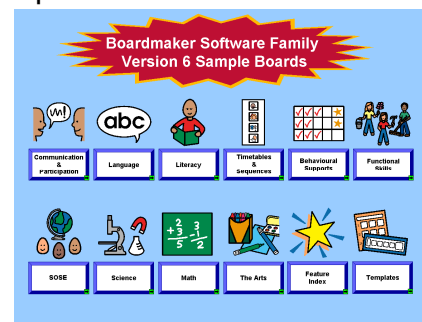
Boardmaker Software Family
Version 6 Sample Boards

Hi!

abc

Communication & Participation

Language

Literacy

Timetables & Sequences

Behavioural Supports

Functional Skills

$+\frac{2}{3}$ $\frac{3}{5}$ $-\frac{1}{2}$

SOSE

Science

Math

The Arts

Feature Index

Templates